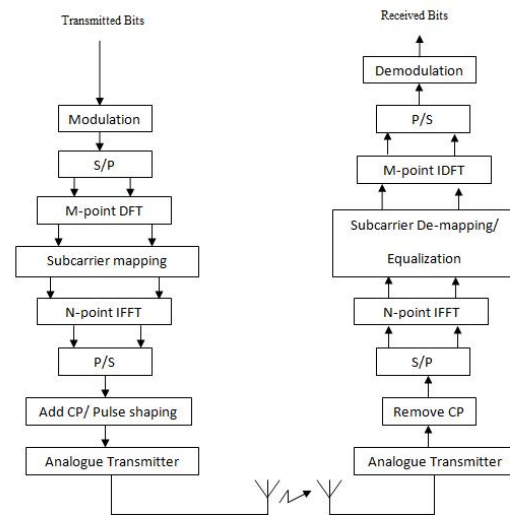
Transmitted Bits

Modulation

S/P

M-point DFT

Subcarrier mapping

N-point IFFT

P/S

Add CP/ Pulse shaping

Analogue Transmitter

Received Bits

Demodulation

P/S

M-point IDFT

Subcarrier De-mapping/

Equalization

N-point IFFT

S/P

Remove CP

Analogue Transmitter